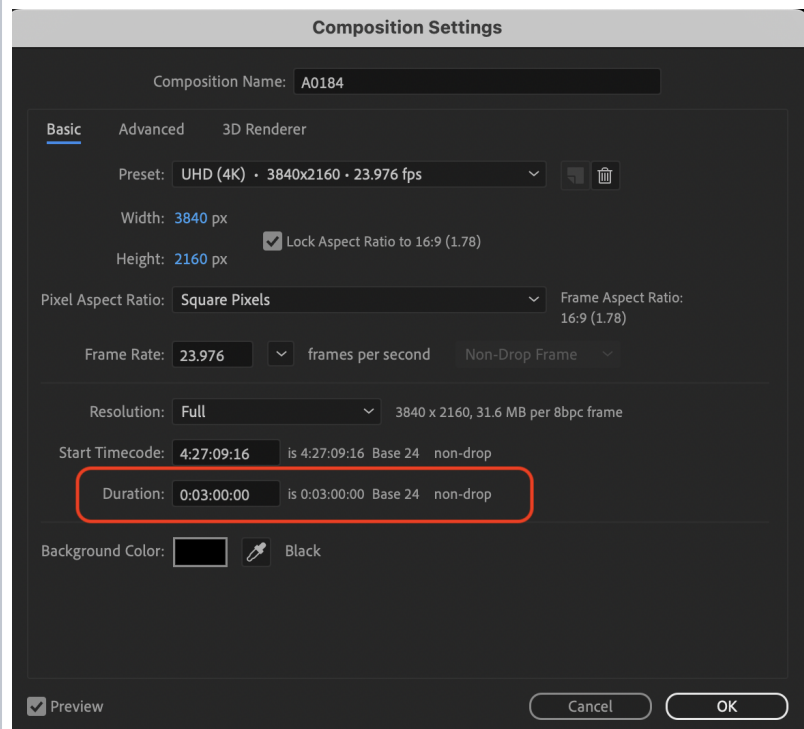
Composition Settings

Composition Name: A0184

Basic Advanced 3D Renderer

Preset: UHD (4K) • 3840x2160 • 23.976 fps

Width: 3840 px

Lock Aspect Ratio to 16:9 (1.78)

Height: 2160 px

Pixel Aspect Ratio: Square Pixels

Frame Aspect Ratio: 16:9 (1.78)

Frame Rate: 23.976 frames per second Non-Drop Frame

Resolution: Full 3840 x 2160, 31.6 MB per 8bpc frame

Start Timecode: 4:27:09:16 is 4:27:09:16 Base 24 non-drop

Duration: 0:03:00:00 is 0:03:00:00 Base 24 non-drop

Background Color: Black

Preview

Cancel OK